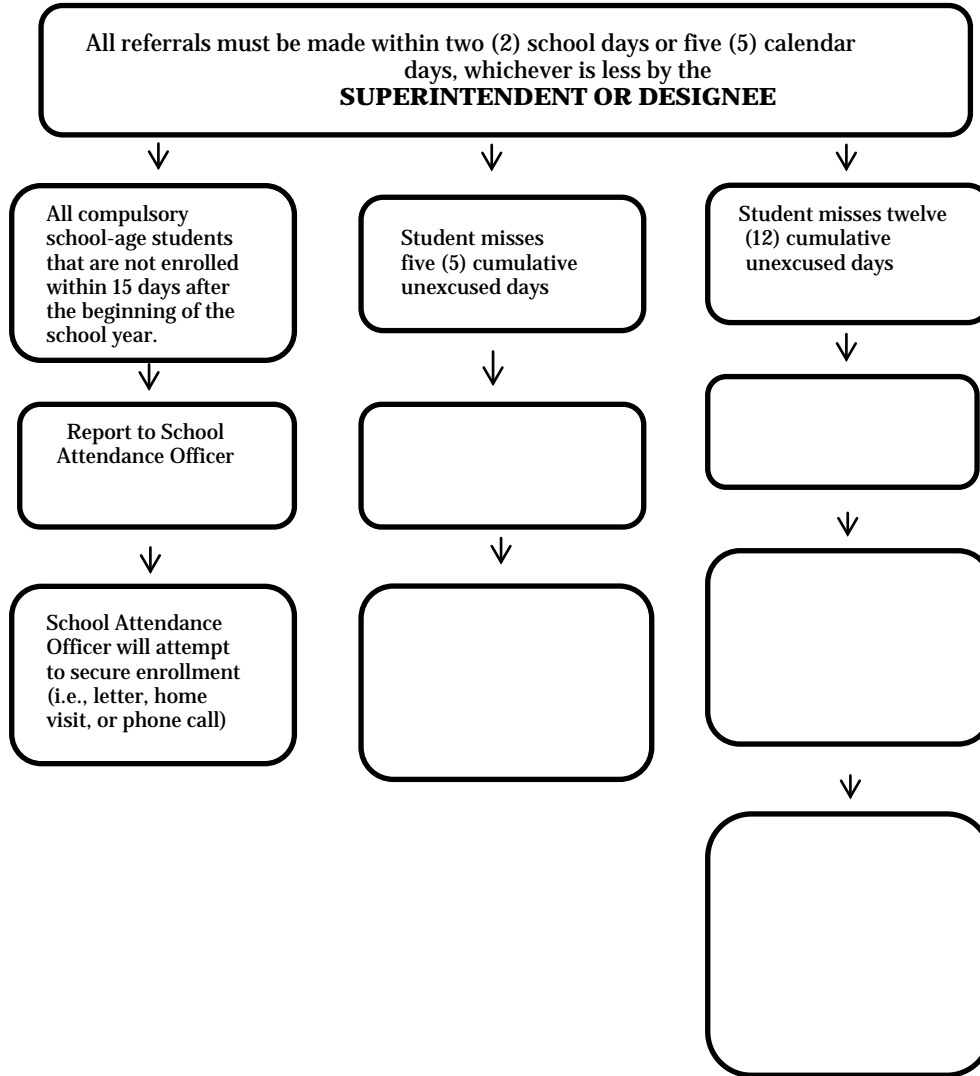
All referrals must be made within two (2) school days or five (5) calendar days, whichever is less by the
SUPERINTENDENT OR DESIGNEE

All compulsory school-age students that are not enrolled within 15 days after the beginning of the school year.

Report to School Attendance Officer

School Attendance Officer will attempt to secure enrollment (i.e., letter, home visit, or phone call)

Student misses five (5) cumulative unexcused days

Student misses twelve (12) cumulative unexcused days